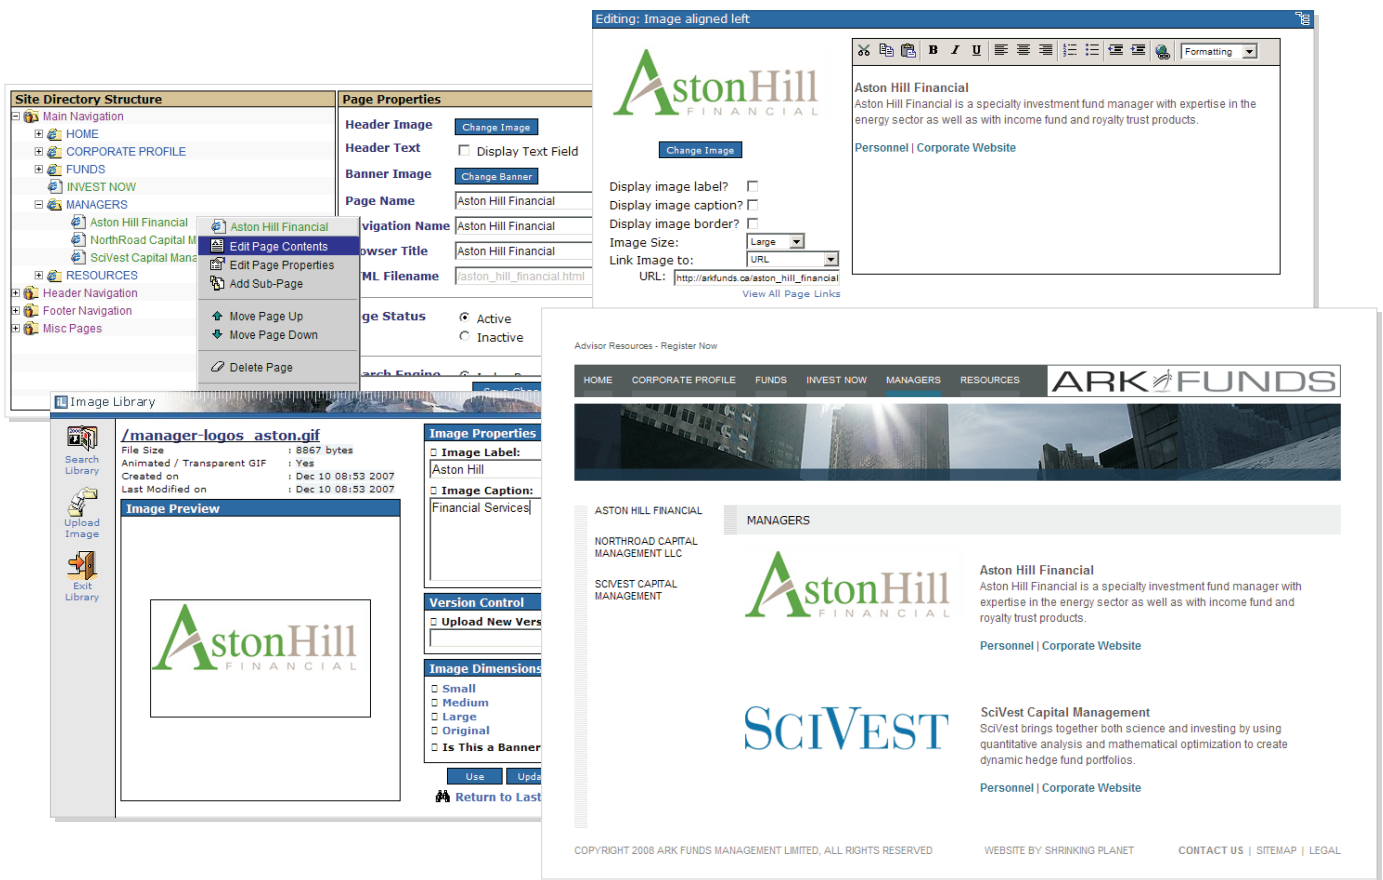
Editing: Image aligned left

AstonHill
FINANCIAL

Change Image

Display image label?
Display image caption?
Display image border?
Image Size: Large
Link Image to: URL
URL: http://arkfunds.ca/aston_hill_financial
View All Page Links

Formatting

Aston Hill Financial
Aston Hill Financial is a specialty investment fund manager with expertise in the energy sector as well as with income fund and royalty trust products.

Personnel | Corporate Website

Site Directory Structure
Main Navigation
HOME
CORPORATE PROFILE
FUNDS
INVEST NOW
MANAGERS
Aston Hill Financial
NorthRoad Capital M
SciVest Capital Mana
RESOURCES
Header Navigation
Footer Navigation
Misc Pages

Aston Hill Financial
Edit Page Contents
Edit Page Properties
Add Sub-Page
Move Page Up
Move Page Down
Delete Page

Page Properties
Header Image Change Image
Header Text Display Text Field
Banner Image Change Banner
Page Name Aston Hill Financial
vigation Name Aston Hill Financial
owser Title Aston Hill Financial
ML Filename aston_hill_financial.html
ge Status Active Inactive
arch Engine

Image Library
Search Library
Upload Image
Exit Library

/manager-logos_aston.gif
File Size : 8867 bytes
Animated / Transparent GIF : Yes
Created on : Dec 10 08:53 2007
Last Modified on : Dec 10 08:53 2007

Image Preview

AstonHill
FINANCIAL

Image Properties
Image Label:
Aston Hill
Image Caption:
Financial Services

Version Control
Upload New Vers

Image Dimensions
Small
Medium
Large
Original
Is This a Banner

Use Upda
Return to Last

Advisor Resources - Register Now

HOME CORPORATE PROFILE FUNDS INVEST NOW MANAGERS RESOURCES
ARK FUNDS

ASTON HILL FINANCIAL
NORTHROAD CAPITAL MANAGEMENT LLC
SCIVEST CAPITAL MANAGEMENT

MANAGERS

AstonHill
FINANCIAL

Aston Hill Financial
Aston Hill Financial is a specialty investment fund manager with expertise in the energy sector as well as with income fund and royalty trust products.
Personnel | Corporate Website

SCIVEST

SciVest Capital Management
SciVest brings together both science and investing by using quantitative analysis and mathematical optimization to create dynamic hedge fund portfolios.
Personnel | Corporate Website

COPYRIGHT 2008 ARK FUNDS MANAGEMENT LIMITED, ALL RIGHTS RESERVED
WEBSITE BY SHRINKING PLANET
CONTACT US | SITEMAP | LEGAL